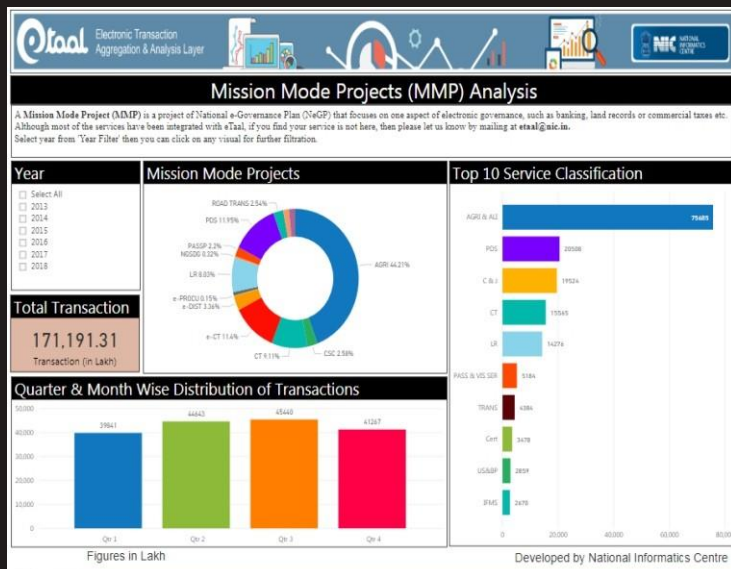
etaal Electronic Transaction Aggregation & Analysis Layer

NIC NATIONAL INFORMATICS CENTRE

Mission Mode Projects (MMP) Analysis

A **Mission Mode Project (MMP)** is a project of National e-Governance Plan (NeGP) that focuses on one aspect of electronic governance, such as banking, land records or commercial taxes etc. Although most of the services have been integrated with eTaal, if you find your service is not here, then please let us know by mailing at **etaal@nic.in.**
Select year from 'Year Filter' then you can click on any visual for further filtration.

Year

Select All
2013
2014
2015
2016
2017
2018

Total Transaction

171,191.31

Transaction (in Lakh)

Mission Mode Projects

ROAD TRANS 2.54%
PDS 11.95%
PASSP 2.2%
NSGDS 0.32%
LR 8.03%
e-PROCU 0.15%
e-DIST 3.36%
e-CT 11.4%
CT 9.11%
CSC 2.58%
AGRI 44.21%

Top 10 Service Classification

| Service | Value |
|---|---|
| AGRI & ALI | 75685 |
| PDS | 20508 |
| C & I | 19524 |
| CT | 15565 |
| LR | 14276 |
| PASS & VIS SER | 5184 |
| TRANS | 4384 |
| Cert | 3478 |
| US&BP | 2859 |
| IFMS | 2679 |

0 20,000 40,000 60,000 80,00

Quarter & Month Wise Distribution of Transactions

| Quarter | Value |
|---|---|
| Qtr 1 | 39641 |
| Qtr 2 | 44643 |
| Qtr 3 | 45440 |
| Qtr 4 | 41267 |

50,000 40,000 30,000 20,000 10,000 0

Figures in Lakh

Developed by National Informatics Centre